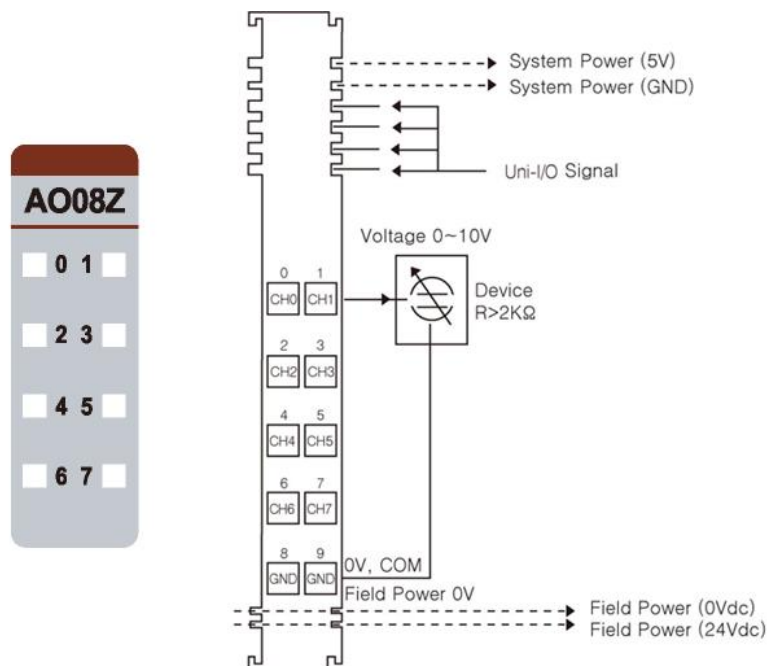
AO08Z

0 1

2 3

4 5

6 7

System Power (5V)
System Power (GND)

Uni-I/O Signal

Voltage 0~10V

0 1
CH0 CH1

Device
R>2KΩ

2 3
CH2 CH3

4 5
CH4 CH5

6 7
CH6 CH7

8 9
GND GND

0V, COM
Field Power 0V

Field Power (0Vdc)
Field Power (24Vdc)